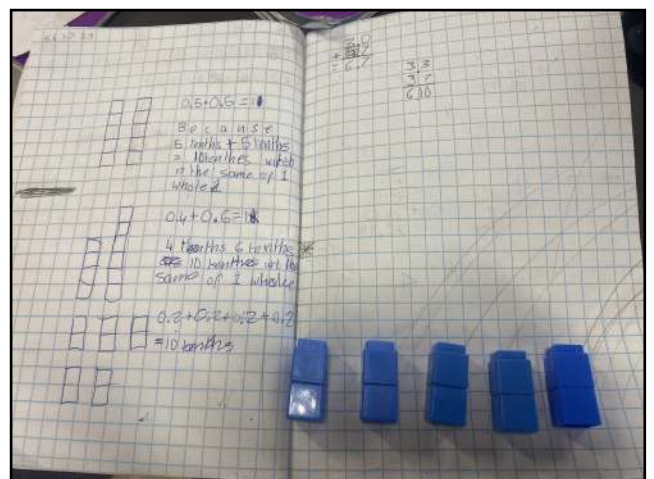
0.5+0.5=1

Because 5 tenths + 5 tenths = 10 tenthes which is the same as 1 whole.

0.4+0.6=1

4 tenths 6 tenths = 10 tenthes is the same as 1 whole.

0.2+0.2+0.2+0.2+0.2 = 10 tenths

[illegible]
+ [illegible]
= 6.7

3.3
3.7
6.10